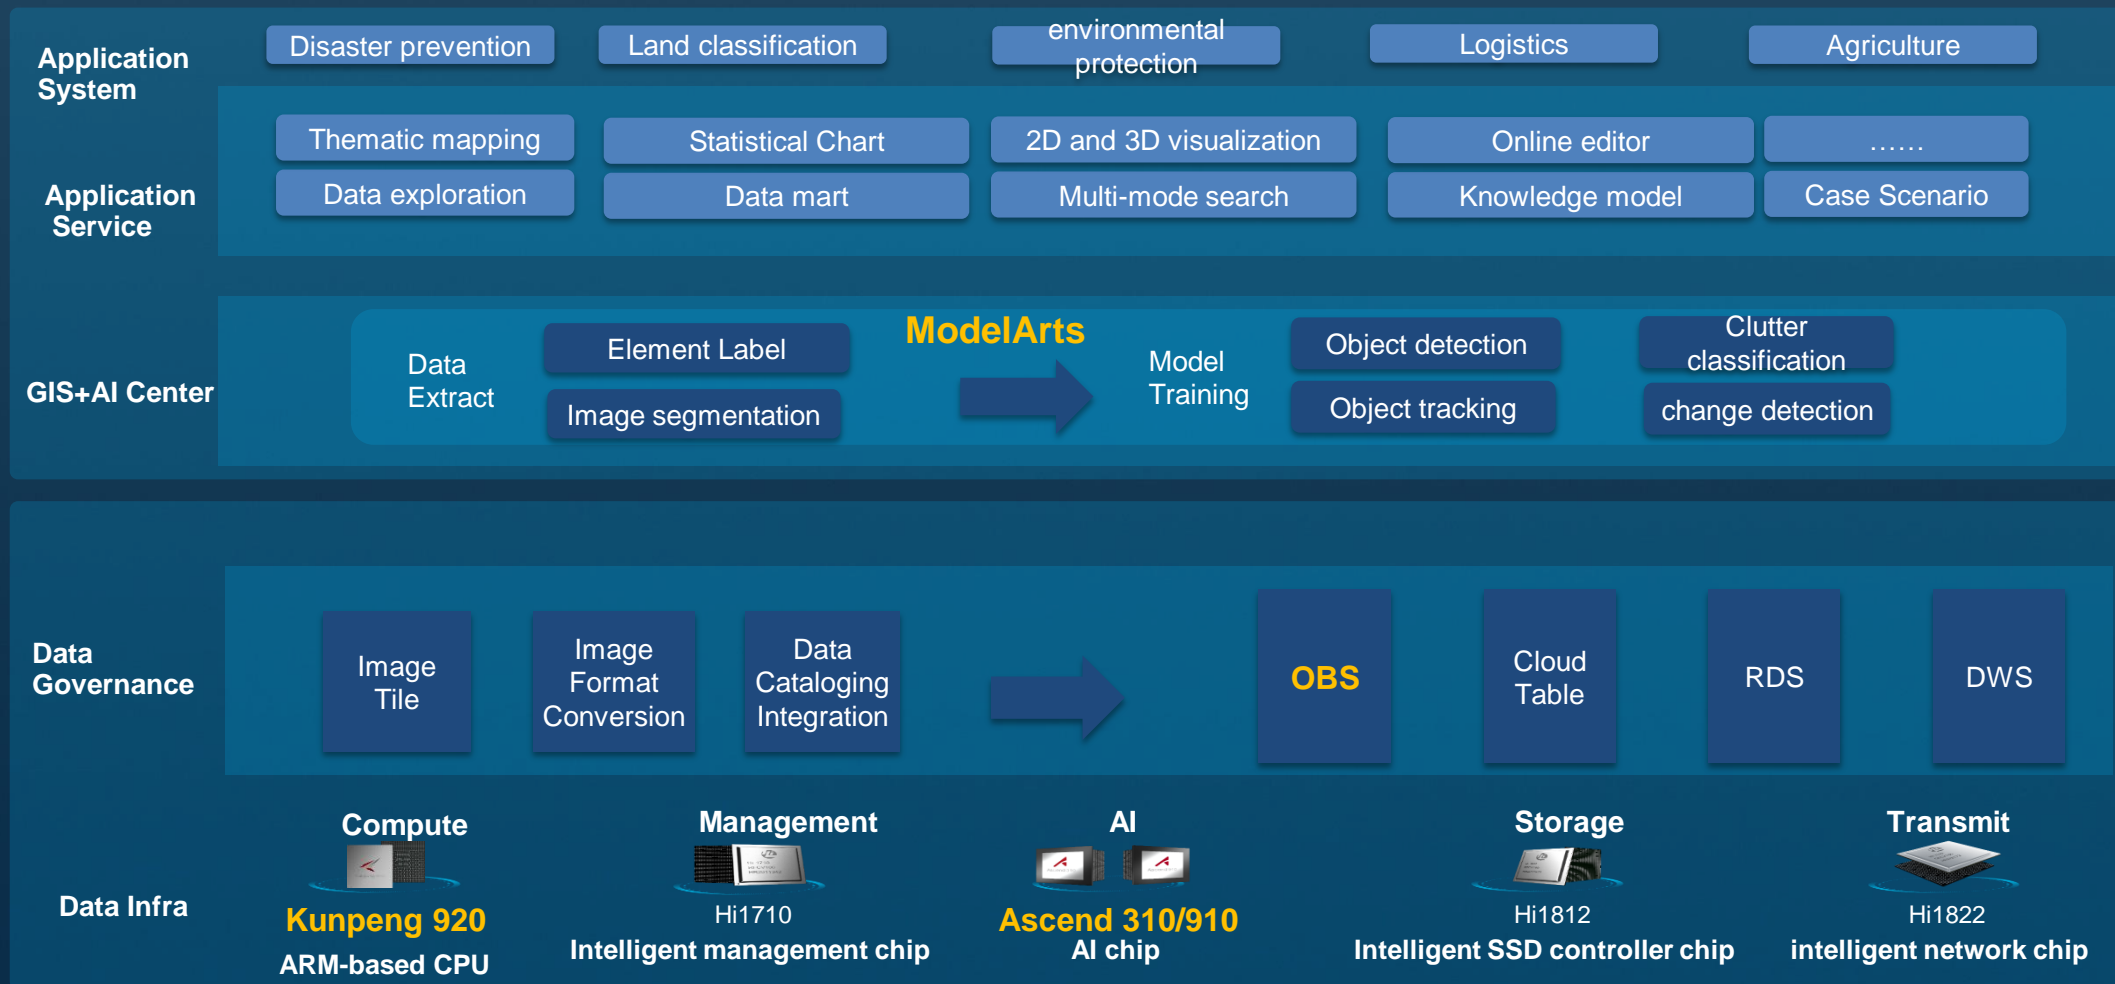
Application System

Disaster prevention

Land classification

environmental protection

Logistics

Agriculture

Application Service

Thematic mapping

Statistical Chart

2D and 3D visualization

Online editor

……

Data exploration

Data mart

Multi-mode search

Knowledge model

Case Scenario

GIS+AI Center

Data Extract

Element Label

Image segmentation

ModelArts

Model Training

Object detection

Object tracking

Clutter classification

change detection

Data Governance

Image Tile

Image Format Conversion

Data Cataloging Integration

OBS

Cloud Table

RDS

DWS

Data Infra

Compute

Kunpeng 920

ARM-based CPU

Management

Hi1710

Intelligent management chip

AI

Ascend 310/910

AI chip

Storage

Hi1812

Intelligent SSD controller chip

Transmit

Hi1822

intelligent network chip